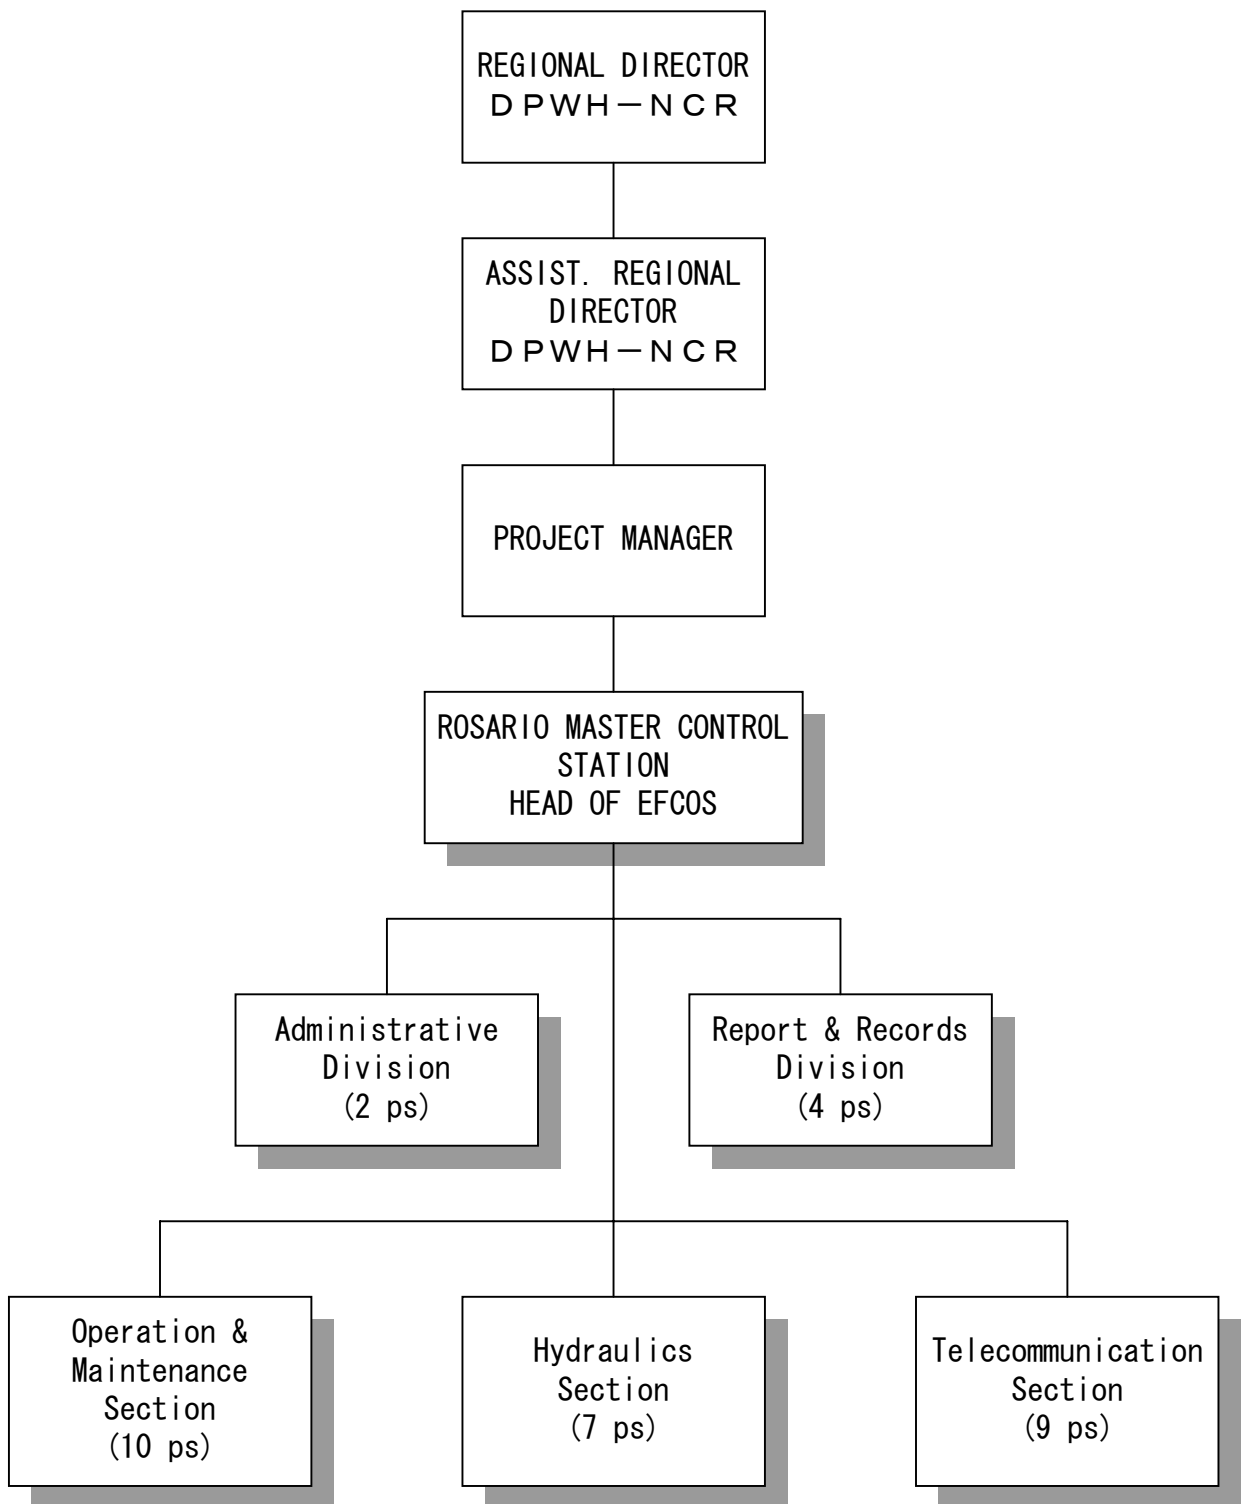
REGIONAL DIRECTOR
DPWH－NCR

ASSIST. REGIONAL DIRECTOR
DPWH－NCR

PROJECT MANAGER

ROSARIO MASTER CONTROL STATION
HEAD OF EFCOS

Administrative Division
(2 ps)

Report & Records Division
(4 ps)

Operation & Maintenance Section
(10 ps)

Hydraulics Section
(7 ps)

Telecommunication Section
(9 ps)